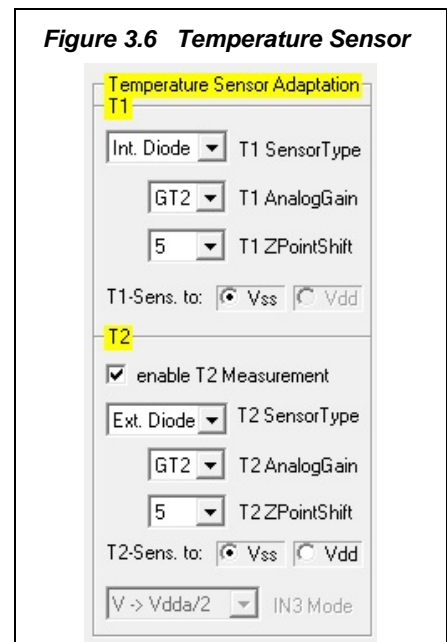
Figure 3.6 Temperature Sensor

Temperature Sensor Adaptation

T1

Int. Diode T1 SensorType

GT2 T1 AnalogGain

5 T1 ZPointShift

T1-Sens. to: Vss Vdd

T2

enable T2 Measurement

Ext. Diode T2 SensorType

GT2 T2 AnalogGain

5 T2 ZPointShift

T2-Sens. to: Vss Vdd

V -> Vdda/2 IN3 Mode